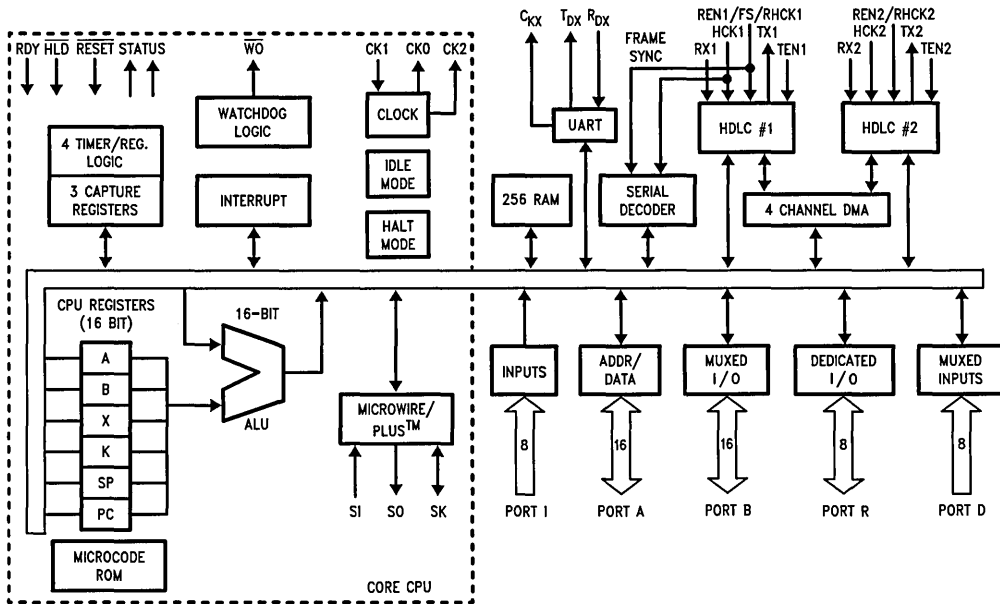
RDY HLD $\overline{RESET}$ STATUS

$\overline{WO}$

CK1 CK0 CK2

WATCHDOG LOGIC

CLOCK

4 TIMER/REG. LOGIC

3 CAPTURE REGISTERS

IDLE MODE

INTERRUPT

HALT MODE

$C_{KX}$ $T_{DX}$ $R_{DX}$

FRAME SYNC

REN1/FS/RHCK1

HCK1

RX1 TX1 TEN1

REN2/RHCK2

HCK2

RX2 TX2 TEN2

UART

HDLC #1

HDLC #2

256 RAM

SERIAL DECODER

4 CHANNEL DMA

CPU REGISTERS (16 BIT)

A

B

X

K

SP

PC

16-BIT

ALU

MICROWIRE/ PLUS$^{TM}$

SI SO SK

MICROCODE ROM

CORE CPU

INPUTS

ADDR/ DATA

MUXED I/O

DEDICATED I/O

MUXED INPUTS

8

16

16

8

8

PORT I

PORT A

PORT B

PORT R

PORT D